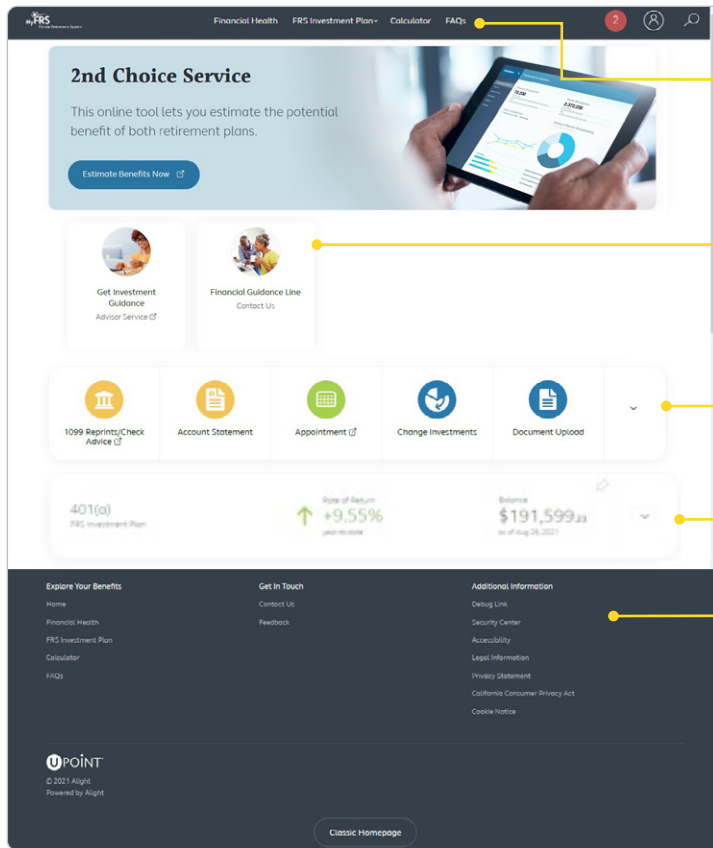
MyFRS
Florida Retirement System

Financial Health FRS Investment Plan Calculator FAQs

2

2nd Choice Service

This online tool lets you estimate the potential benefit of both retirement plans.

Estimate Benefits Now

Get Investment Guidance
Advisor Service

Financial Guidance Line
Contact Us

1099 Reprints/Check Advice

Account Statement

Appointment

Change Investments

Document Upload

401(a)
FRS Investment Plan

Rate of Return
+9.55%
year to date

Balance
$191,599.23
as of Aug 26, 2021

Explore Your Benefits
Home
Financial Health
FRS Investment Plan
Calculator
FAQs

Get In Touch
Contact Us
Feedback

Additional Information
Debug Link
Security Center
Accessibility
Legal Information
Privacy Statement
California Consumer Privacy Act
Cookie Notice

UPOINT
© 2021 Alight
Powered by Alight

Classic Homepage